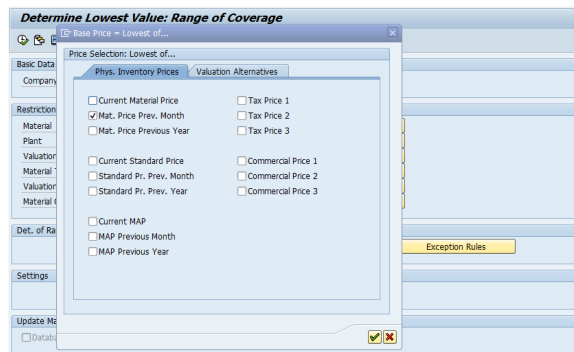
Determine Lowest Value: Range of Coverage

Basic Data
Company

Restriction
Material
Plant
Valuation
Material
Valuation
Material

Det. of Ra

Exception Rules

Settings

Update Ma
Databa

Base Price = Lowest of...

Price Selection: Lowest of...

Phys. Inventory Prices
Valuation Alternatives

Current Material Price
Mat. Price Prev. Month
Mat. Price Previous Year

Tax Price 1
Tax Price 2
Tax Price 3

Current Standard Price
Standard Pr. Prev. Month
Standard Pr. Prev. Year

Commercial Price 1
Commercial Price 2
Commercial Price 3

Current MAP
MAP Previous Month
MAP Previous Year